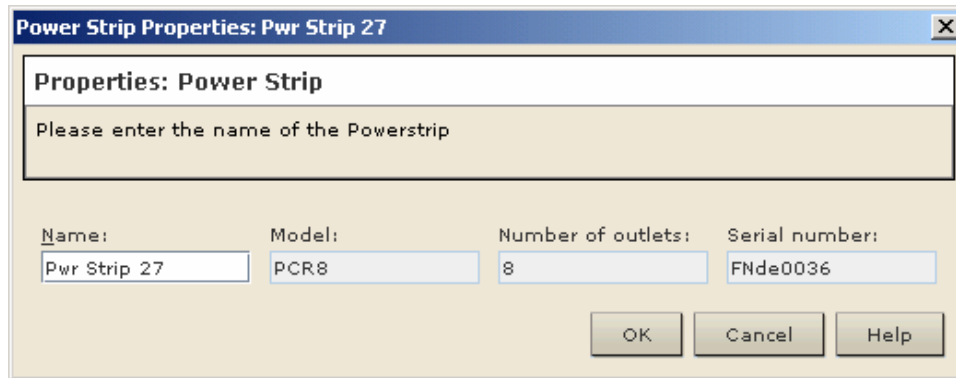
Power Strip Properties: Pwr Strip 27

Properties: Power Strip

Please enter the name of the Powerstrip

| Name: | Model: | Number of outlets: | Serial number: |
|---|---|---|---|
| Pwr Strip 27 | PCR8 | 8 | FNde0036 |

OK Cancel Help